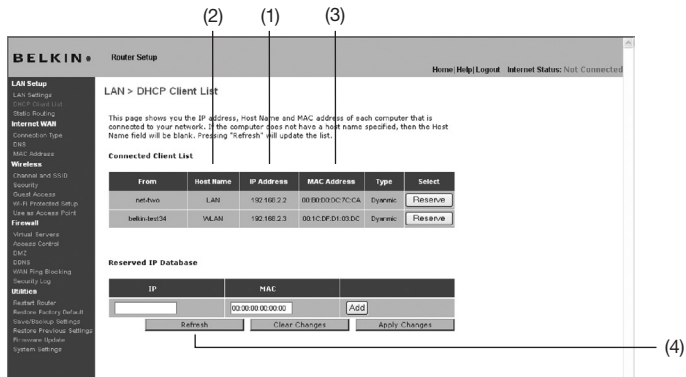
(2) (1) (3)

BELKIN. Router Setup

Home | Help | Logout Internet Status: Not Connected

LAN Setup
LAN Settings
DHCP Client List
Static Routing
Internet WAN
Connection Type
DNS
MAC Address
Wireless
Channel and SSID
Security
Guest Access
Wi-Fi Protected Setup
Use as Access Point
Firewall
Virtual Servers
Access Control
DMZ
DDNS
WAN Ping Blocking
Security Log
Utilities
Restart Router
Restore Factory Default
Save/Backup Settings
Restore Previous Settings
Firmware Update
System Settings

LAN > DHCP Client List

This page shows you the IP address, Host Name and MAC address of each computer that is connected to your network. If the computer does not have a host name specified, then the Host Name field will be blank. Pressing "Refresh" will update the list.

Connected Client List

| From | Host Name | IP Address | MAC Address | Type | Select |
|---|---|---|---|---|---|
| net-two | LAN | 192.168.2.2 | 00:80:00:0C:7C:CA | Dynamic | Reserve |
| belkin-test34 | WLAN | 192.168.2.3 | 00:1C:DF:D1:03:DC | Dynamic | Reserve |

Reserved IP Database

| IP | MAC | |
|---|---|---|
| | 00:00:00:00:00:00 | Add |

Refresh Clear Changes Apply Changes

(4)